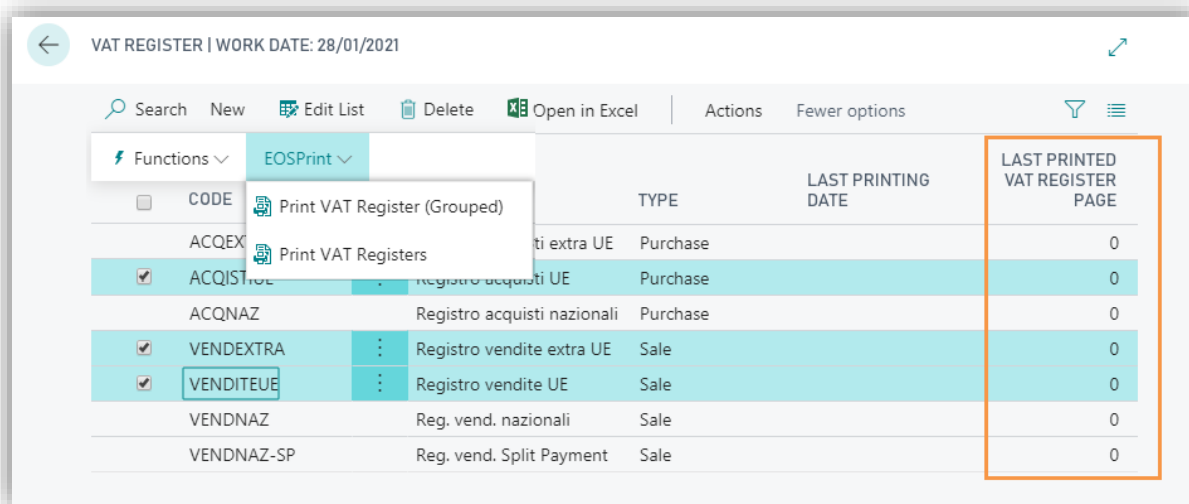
VAT REGISTER | WORK DATE: 28/01/2021

Search New Edit List Delete Open in Excel Actions Fewer options

Functions EOSPrint

Print VAT Register (Grouped)

Print VAT Registers

| CODE | | TYPE | LAST PRINTING DATE | LAST PRINTED VAT REGISTER PAGE |
|---|---|---|---|---|
| ACQEX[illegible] | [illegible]ti extra UE | Purchase | | 0 |
| ACQIST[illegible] | Registro acquisti UE | Purchase | | 0 |
| ACQNAZ | Registro acquisti nazionali | Purchase | | 0 |
| VENDEXTRA | Registro vendite extra UE | Sale | | 0 |
| VENDITEUE | Registro vendite UE | Sale | | 0 |
| VENDNAZ | Reg. vend. nazionali | Sale | | 0 |
| VENDNAZ-SP | Reg. vend. Split Payment | Sale | | 0 |